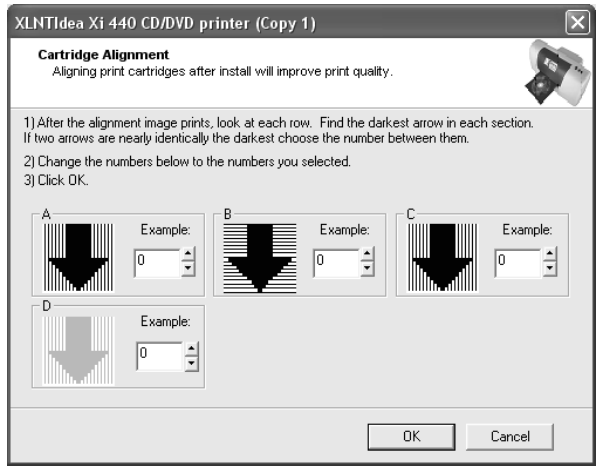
XLNTIdea Xi 440 CD/DVD printer (Copy 1)

Cartridge Alignment
Aligning print cartridges after install will improve print quality.

1) After the alignment image prints, look at each row. Find the darkest arrow in each section. If two arrows are nearly identically the darkest choose the number between them.

2) Change the numbers below to the numbers you selected.

3) Click OK.

A
Example:
0

B
Example:
0

C
Example:
0

D
Example:
0

OK
Cancel